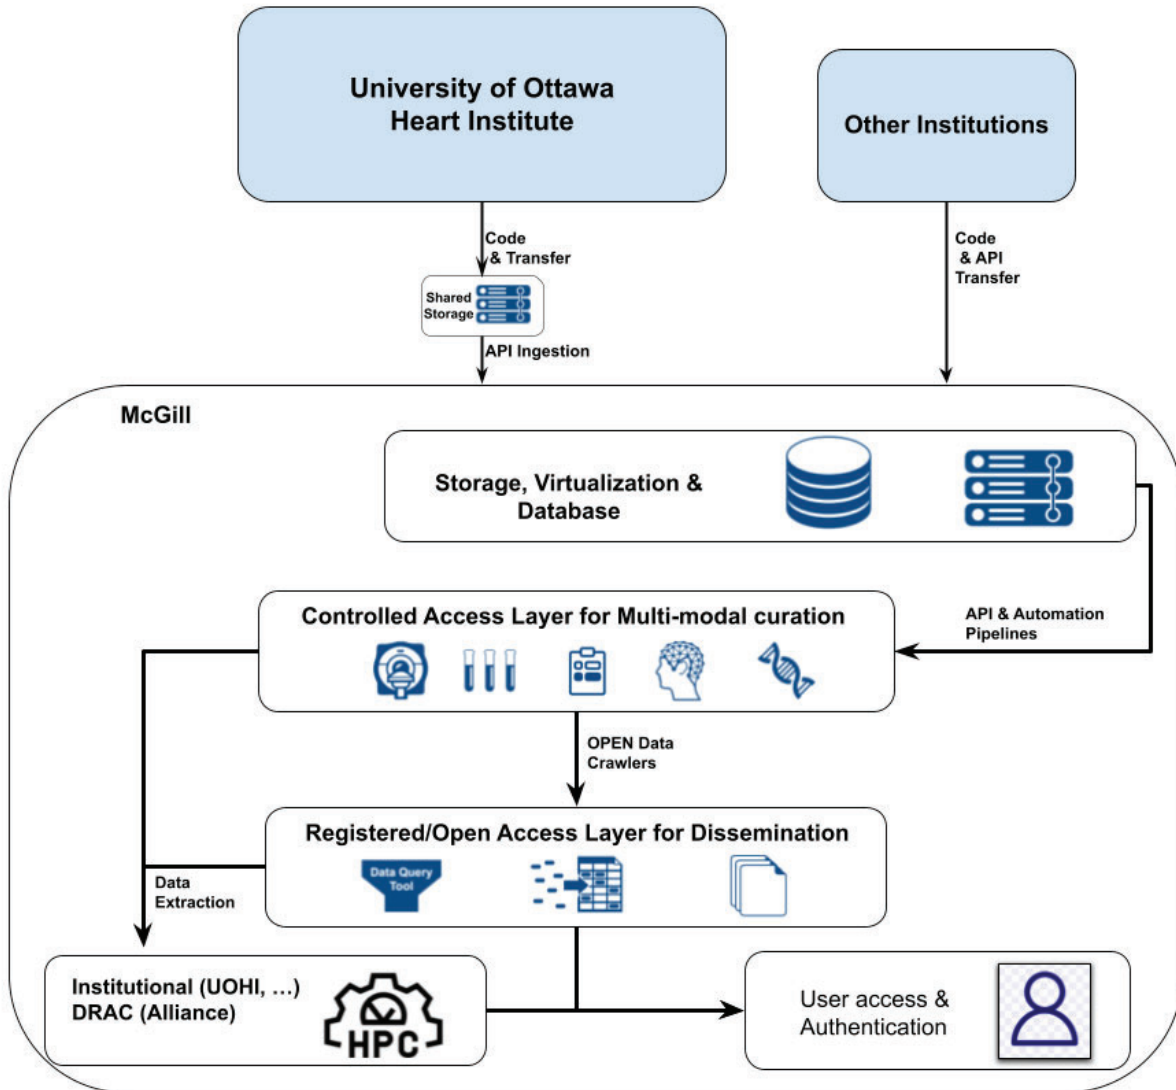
University of Ottawa Heart Institute

Other Institutions

Code & Transfer

Shared Storage

API Ingestion

Code & API Transfer

McGill

Storage, Virtualization & Database

API & Automation Pipelines

Controlled Access Layer for Multi-modal curation

OPEN Data Crawlers

Registered/Open Access Layer for Dissemination

Data Query Tool

Data Extraction

Institutional (UOHI, ...) DRAC (Alliance)

HPC

User access & Authentication